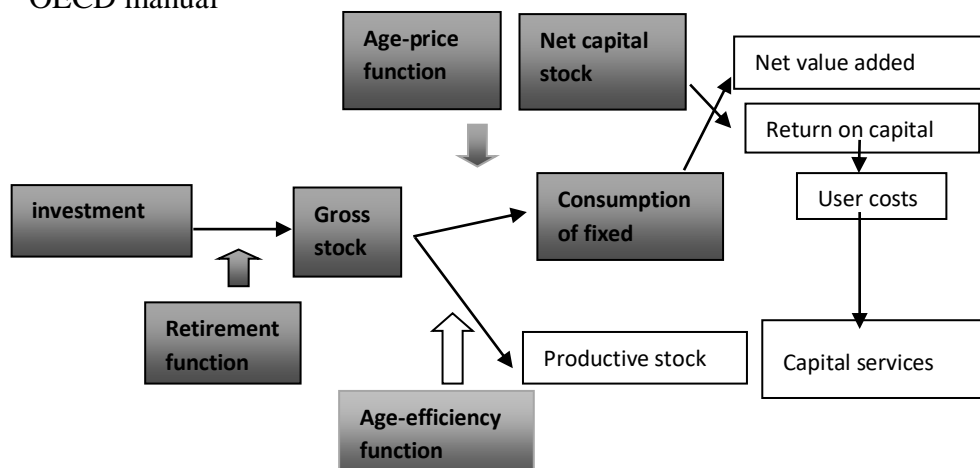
OECD manual

Age-price function

Net capital stock

Net value added

Return on capital

User costs

investment

Gross stock

Consumption of fixed

Retirement function

Productive stock

Capital services

Age-efficiency function